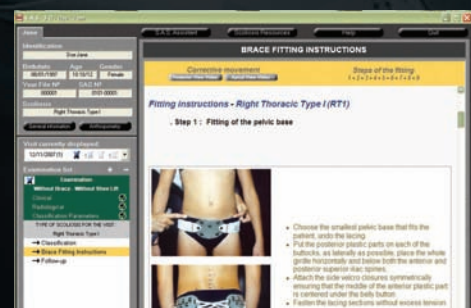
Identification
Doe Jane
Birthdate Age Gender
Female
Visit File N°
Diagnosis
Right Thoracic Type I
General information Anthropometry
Visit currently displayed
Examination list
Examination
Without Brace - Without Shoe Lift
Clinical
Radiological
Classification Parameters
TYPE OF SCOLIOSIS FOR THE VISIT
Right Thoracic Type I
→ Classification
→ Brace Fitting Instructions
→ Follow-up

S.A.S. Assistant
Scoliosis Resources
Help
Exit

BRACE FITTING INSTRUCTIONS
Corrective movement
Stages of the fitting
Fitting instructions - Right Thoracic Type I (RT1)
. Step 1 : Fitting of the pelvic base

Choose the smallest pelvic base that fits the patient, undo the lacing.
Put the posterior plastic parts on each of the buttocks, as laterally as possible, place the whole girdle horizontally and below both the anterior and posterior superior iliac spines.
Attach the side velcro closures symmetrically ensuring that the middle of the anterior plastic part is centered under the belly button
Fasten the lacing sections without excess tension